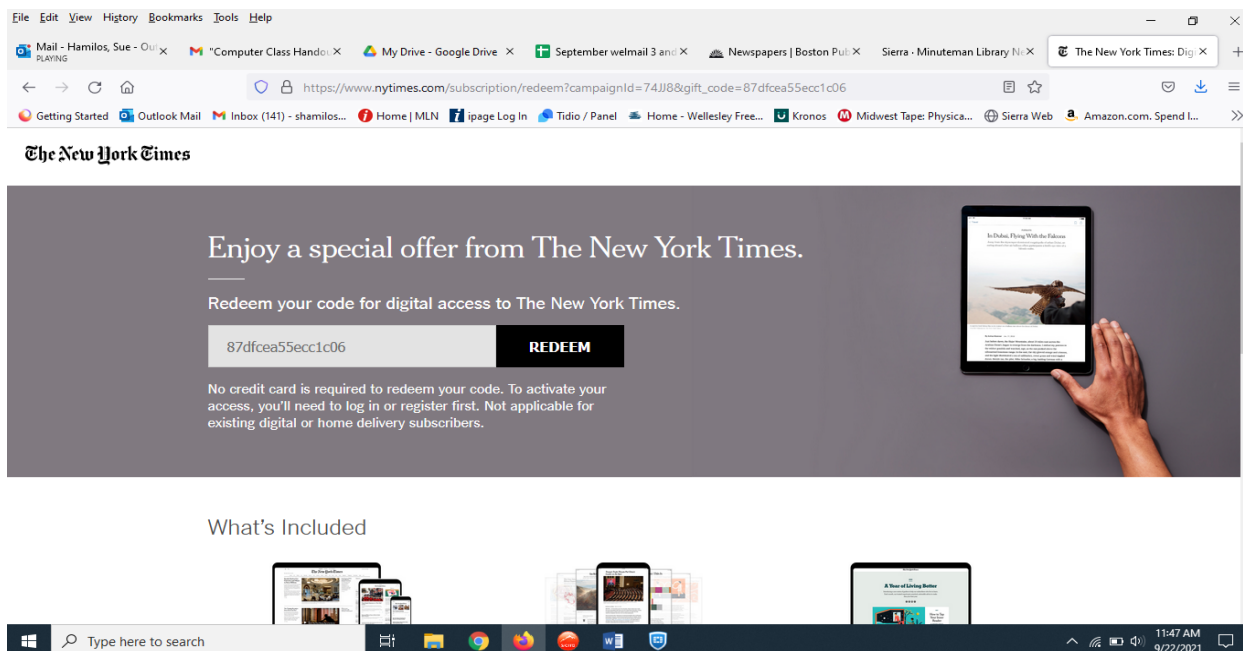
File Edit View History Bookmarks Tools Help

Mail - Hamilos, Sue - Ou PLAYING | "Computer Class Hando | My Drive - Google Drive | September welmail 3 and | Newspapers | Boston Pub | Sierra · Minuteman Library N | The New York Times: Dig

https://www.nytimes.com/subscription/redeem?campaignId=74JJ8&gift_code=87dfcea55ecc1c06

Getting Started | Outlook Mail | Inbox (141) - shamilos... | Home | MLN | ipage Log In | Tidio / Panel | Home - Wellesley Free... | Kronos | Midwest Tape: Physica... | Sierra Web | Amazon.com. Spend l...

The New York Times

Enjoy a special offer from The New York Times.

Redeem your code for digital access to The New York Times.

87dfcea55ecc1c06

REDEEM

No credit card is required to redeem your code. To activate your access, you'll need to log in or register first. Not applicable for existing digital or home delivery subscribers.

In Dubai, Flying With the Falcons

What's Included

The New York Times

A Year of Living Better

Type here to search

11:47 AM
9/22/2021